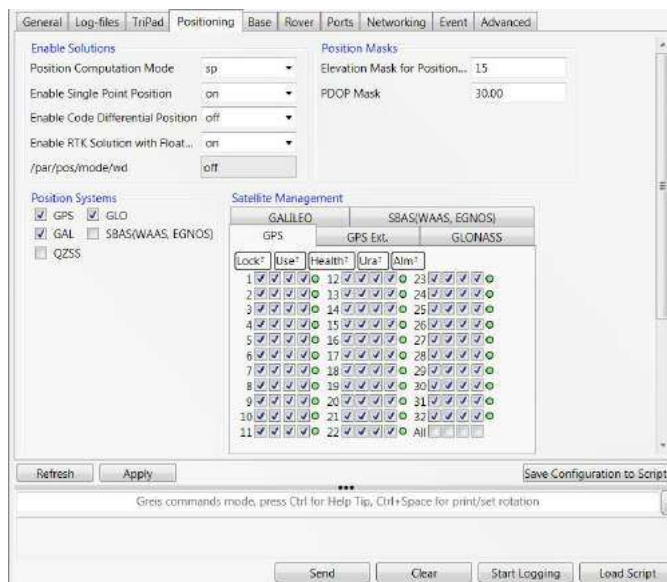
General | Log-files | TriPad | Positioning | Base | Rover | Ports | Networking | Event | Advanced

Enable Solutions
Position Computation Mode sp
Enable Single Point Position on
Enable Code Differential Position off
Enable RTK Solution with Float... on
/par/pos/mode/wd off

Position Masks
Elevation Mask for Position... 15
PDOP Mask 30.00

Position Systems
GPS GLO
GAL SBAS(WAAS, EGNOS)
QZSS

Satellite Management
GALILEO SBAS(WAAS, EGNOS)
GPS GPS Ext. GLONASS

Lock? Use? Health? Ura? Alm?
1 12 23
2 13 24
3 14 25
4 15 26
5 16 27
6 17 28
7 18 29
8 19 30
9 20 31
10 21 32
11 22 All

Refresh Apply Save Configuration to Script

Greis commands mode, press Ctrl for Help Tip, Ctrl+Space for print/set rotation

Send Clear Start Logging Load Script